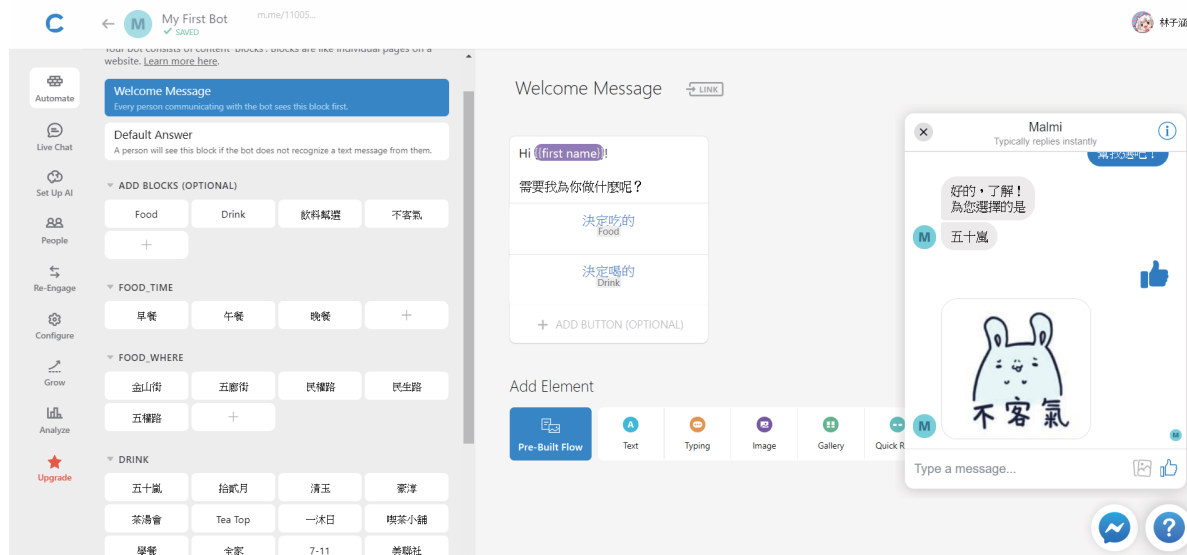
C

My First Bot
SAVED
m.me/11005...

林子涵

Your bot consists of content "blocks". Blocks are like individual pages on a website. Learn more here.

Automate
Live Chat
Set Up AI
People
Re-Engage
Configure
Grow
Analyze
Upgrade

Welcome Message
Every person communicating with the bot sees this block first.

Default Answer
A person will see this block if the bot does not recognize a text message from them.

ADD BLOCKS (OPTIONAL)

| Food | Drink | 飲料解選 | 不客氣 |
|---|---|---|---|
| + | | | |

FOOD_TIME

| 早餐 | 午餐 | 晚餐 | + |
|---|---|---|---|

FOOD_WHERE

| 金山街 | 五廊街 | 民權路 | 民生路 |
|---|---|---|---|
| 五權路 | + | | |

DRINK

| 五十嵐 | 拾貳月 | 清玉 | 豪淳 |
|---|---|---|---|
| 茶湯會 | Tea Top | 一沐日 | 喫茶小舖 |
| 學餐 | 全家 | 7-11 | 美聯社 |

Welcome Message LINK

Hi {first name}!

需要我為你做什麼呢？

決定吃的
Food

決定喝的
Drink

+ ADD BUTTON (OPTIONAL)

Add Element

Pre-Built Flow
Text
Typing
Image
Gallery
Quick R

Malmi
Typically replies instantly

幫我選吧！

好的，了解！
為您選擇的是

五十嵐

不客氣

Type a message...